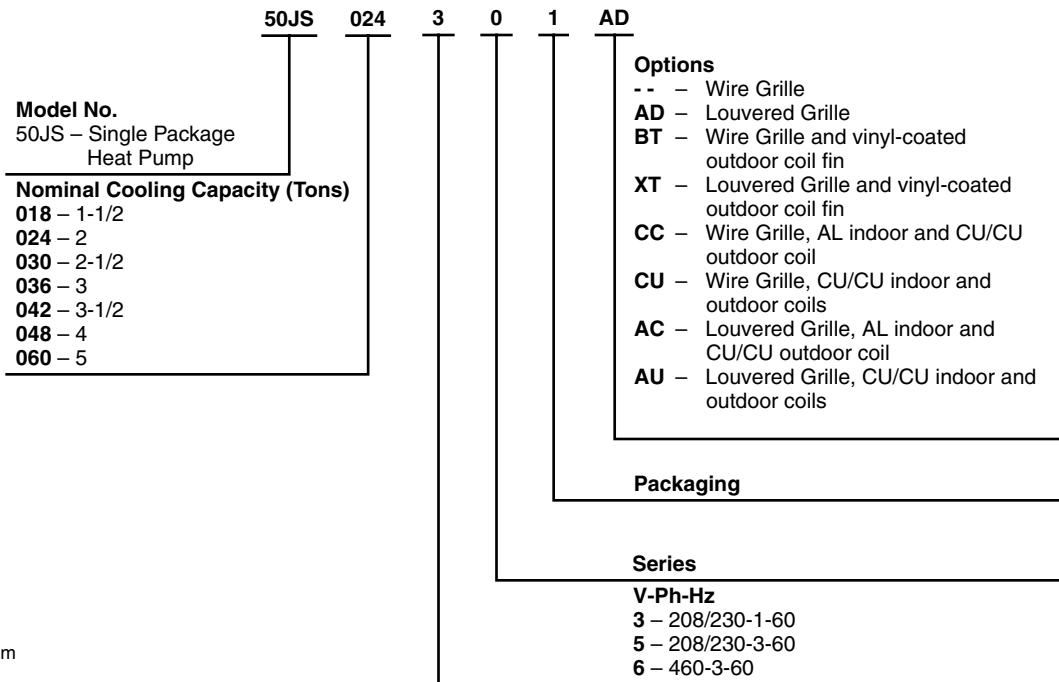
50JS 024 3 0 1 AD

Options
- - – Wire Grille
AD – Louvered Grille
BT – Wire Grille and vinyl-coated outdoor coil fin
XT – Louvered Grille and vinyl-coated outdoor coil fin
CC – Wire Grille, AL indoor and CU/CU outdoor coil
CU – Wire Grille, CU/CU indoor and outdoor coils
AC – Louvered Grille, AL indoor and CU/CU outdoor coil
AU – Louvered Grille, CU/CU indoor and outdoor coils

Model No.
50JS – Single Package Heat Pump

Nominal Cooling Capacity (Tons)
018 – 1-1/2
024 – 2
030 – 2-1/2
036 – 3
042 – 3-1/2
048 – 4
060 – 5

Packaging

Series

V-Ph-Hz
3 – 208/230-1-60
5 – 208/230-3-60
6 – 460-3-60

m